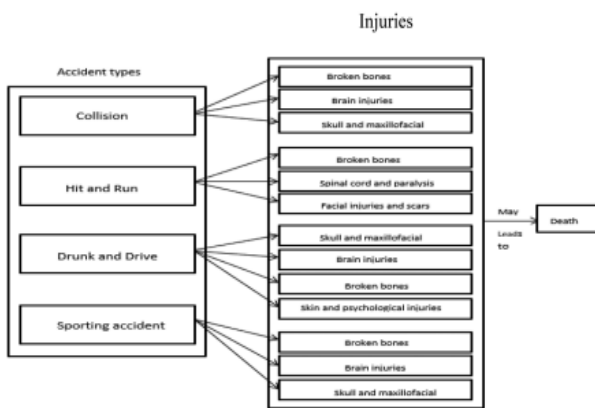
Injuries

Accident types

Collision

Hit and Run

Drunk and Drive

Sporting accident

Broken bones

Brain injuries

Skull and maxillofacial

Broken bones

Spinal cord and paralysis

Facial injuries and scars

Skull and maxillofacial

Brain injuries

Broken bones

Skin and psychological injuries

Broken bones

Brain injuries

Skull and maxillofacial

May Leads to

Death